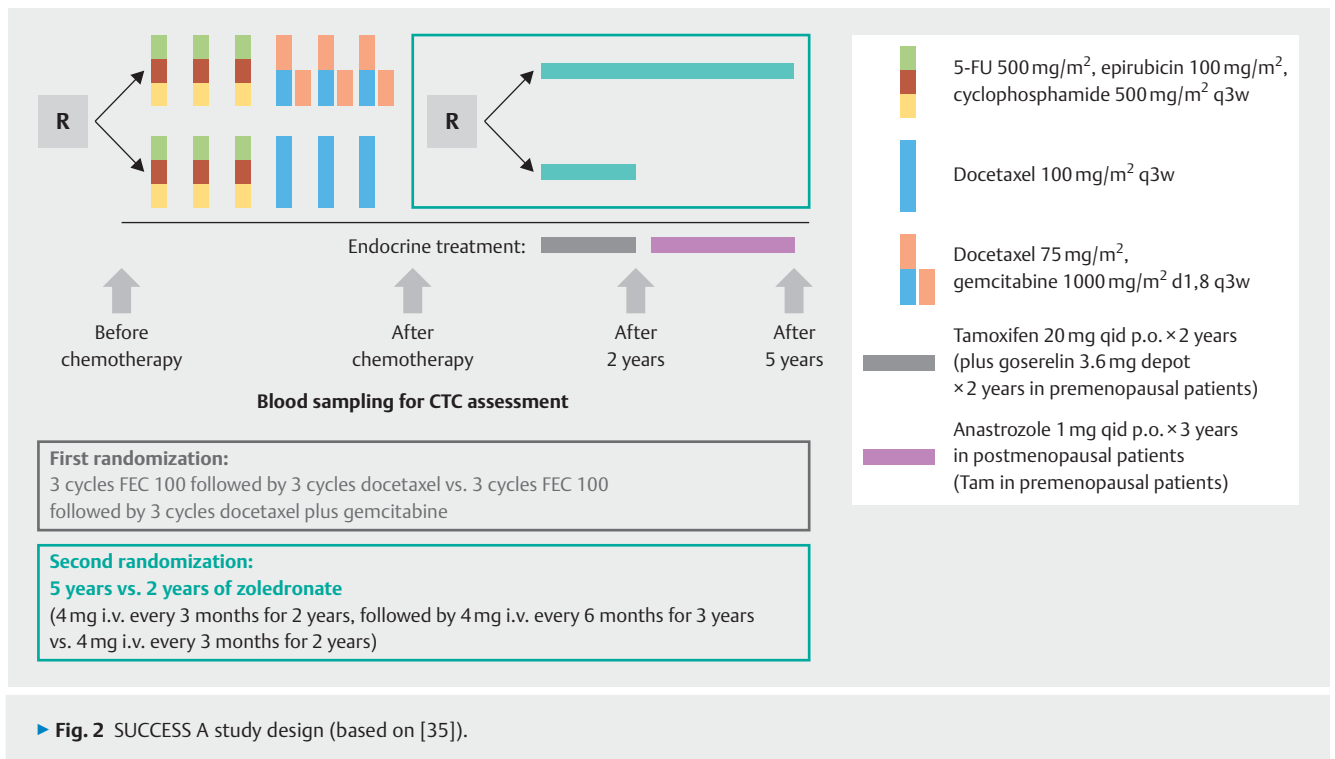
R

R

Endocrine treatment:

Before chemotherapy

After chemotherapy

After 2 years

After 5 years

Blood sampling for CTC assessment

First randomization:
3 cycles FEC 100 followed by 3 cycles docetaxel vs. 3 cycles FEC 100 followed by 3 cycles docetaxel plus gemcitabine

Second randomization:
5 years vs. 2 years of zoledronate
(4 mg i.v. every 3 months for 2 years, followed by 4 mg i.v. every 6 months for 3 years vs. 4 mg i.v. every 3 months for 2 years)

5-FU 500 mg/m$^2$, epirubicin 100 mg/m$^2$, cyclophosphamide 500 mg/m$^2$ q3w

Docetaxel 100 mg/m$^2$ q3w

Docetaxel 75 mg/m$^2$, gemcitabine 1000 mg/m$^2$ d1,8 q3w

Tamoxifen 20 mg qid p.o. × 2 years (plus goserelin 3.6 mg depot × 2 years in premenopausal patients)

Anastrozole 1 mg qid p.o. × 3 years in postmenopausal patients (Tam in premenopausal patients)

▸ Fig. 2 SUCCESS A study design (based on [35]).